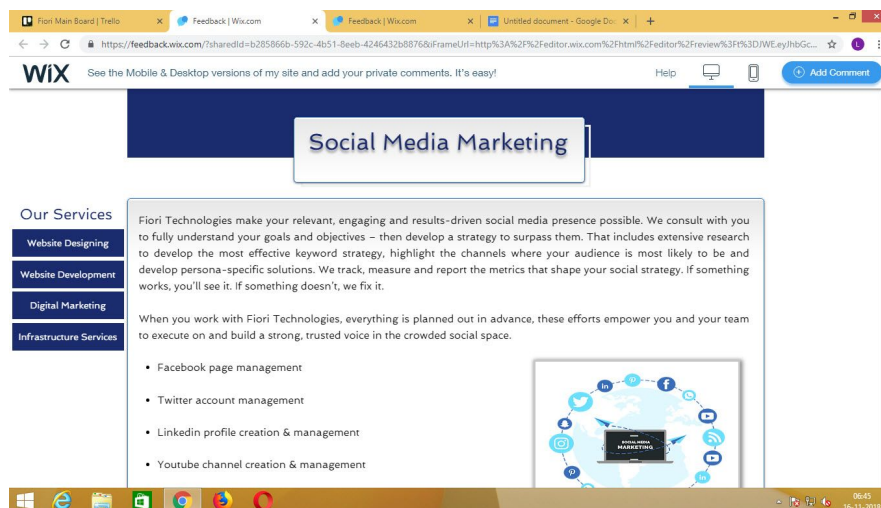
Fiori Main Board | Trello ×
Feedback | Wix.com ×
Feedback | Wix.com ×
Untitled document - Google Doc ×
+

https://feedback.wix.com/?sharedId=b285866b-592c-4b51-8eeb-4246432b8876&iFrameUrl=http%3A%2F%2Feditor.wix.com%2Fhtml%2Feditor%2Freview%3Ft%3DJWE.eyJhbGc...

WiX See the Mobile & Desktop versions of my site and add your private comments. It's easy!
Help
Add Comment

Social Media Marketing

Our Services
Website Designing
Website Development
Digital Marketing
Infrastructure Services

Fiori Technologies make your relevant, engaging and results-driven social media presence possible. We consult with you to fully understand your goals and objectives – then develop a strategy to surpass them. That includes extensive research to develop the most effective keyword strategy, highlight the channels where your audience is most likely to be and develop persona-specific solutions. We track, measure and report the metrics that shape your social strategy. If something works, you'll see it. If something doesn't, we fix it.

When you work with Fiori Technologies, everything is planned out in advance, these efforts empower you and your team to execute on and build a strong, trusted voice in the crowded social space.

• Facebook page management
• Twitter account management
• Linkedin profile creation & management
• Youtube channel creation & management

SOCIAL MEDIA MARKETING

06:45
16-11-2018